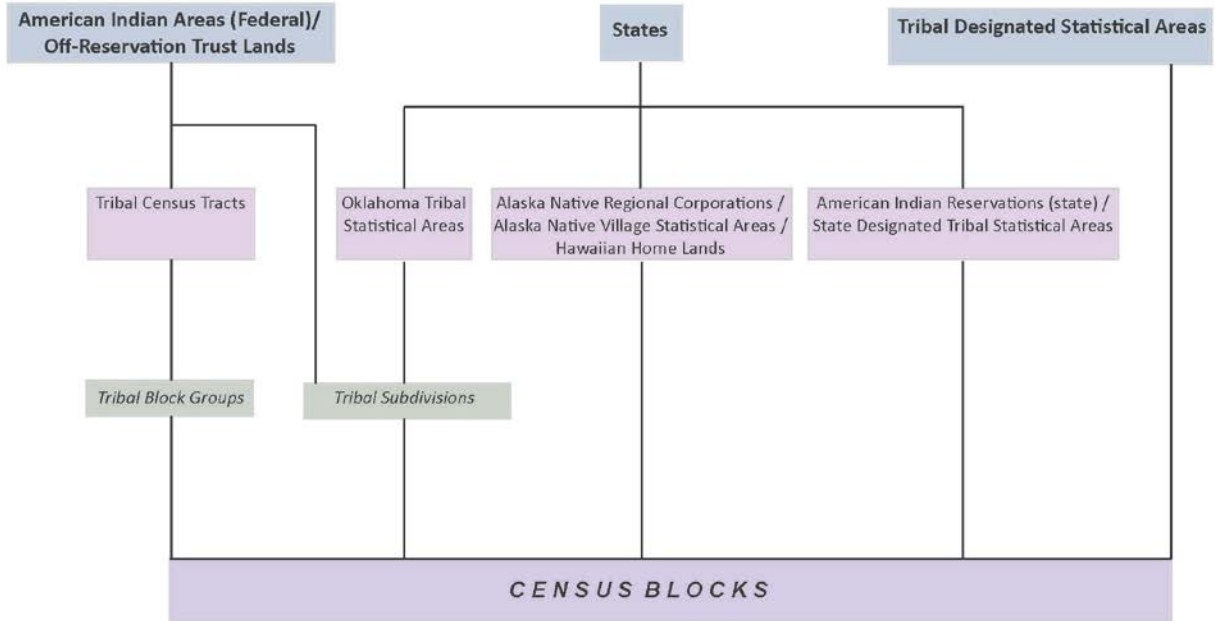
American Indian Areas (Federal)/ Off-Reservation Trust Lands

States

Tribal Designated Statistical Areas

Tribal Census Tracts

Oklahoma Tribal Statistical Areas

Alaska Native Regional Corporations / Alaska Native Village Statistical Areas / Hawaiian Home Lands

American Indian Reservations (state) / State Designated Tribal Statistical Areas

Tribal Block Groups

Tribal Subdivisions

CENSUS BLOCKS